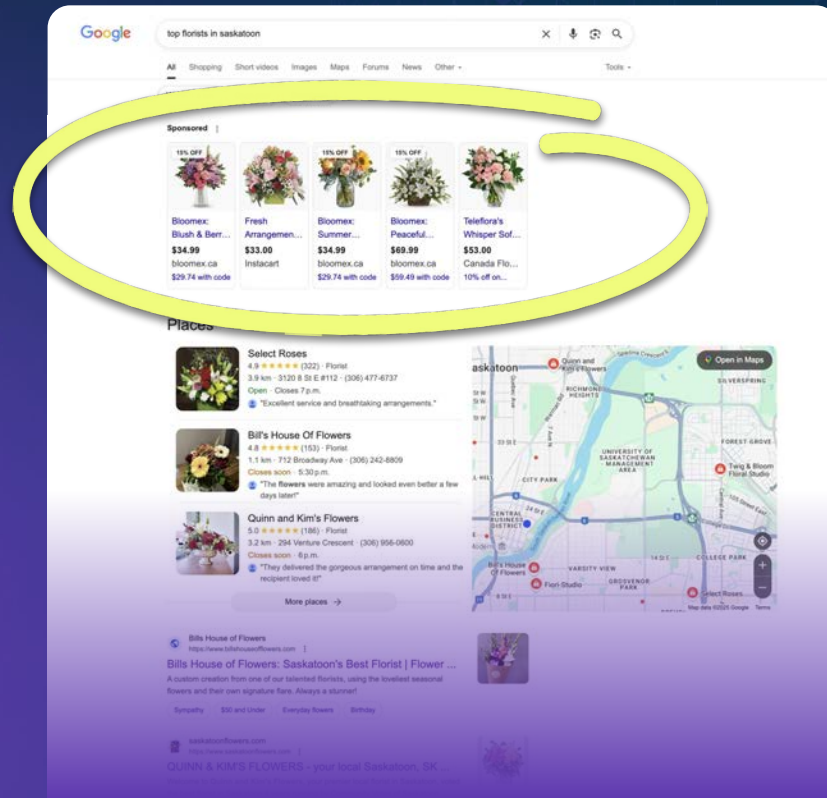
Google

top florists in saskatoon

All Shopping Short videos Images Maps Forums News Other Tools

Sponsored

15% OFF
Bloomex: Blush & Berr...
$34.99
bloomex.ca
$29.74 with code

Fresh Arrangemen...
$33.00
Instacart

15% OFF
Bloomex: Summer...
$34.99
bloomex.ca
$29.74 with code

15% OFF
Bloomex: Peaceful...
$69.99
bloomex.ca
$59.49 with code

Teleflora's Whisper Sof...
$53.00
Canada Flo...
10% off on...

Places

Select Roses
4.9 ★★★★★ (322) · Florist
3.9 km · 3120 8 St E #112 · (306) 477-6737
Open · Closes 7 p.m.
"Excellent service and breathtaking arrangements."

Bill's House Of Flowers
4.8 ★★★★★ (153) · Florist
1.1 km · 712 Broadway Ave · (306) 242-8809
Closes soon · 5:30 p.m.
"The flowers were amazing and looked even better a few days later!"

Quinn and Kim's Flowers
5.0 ★★★★★ (186) · Florist
3.2 km · 294 Venture Crescent · (306) 956-0600
Closes soon · 6 p.m.
"They delivered the gorgeous arrangement on time and the recipient loved it!"

More places →

Open in Maps
Saskatoon
Quinn and Kim's Flowers
RICHMOND HEIGHTS
SILVERSPRING
UNIVERSITY OF SASKATCHEWAN MANAGEMENT AREA
FOREST GROVE
Twig & Bloom Floral Studio
CITY PARK
CENTRAL BUSINESS DISTRICT
Bill's House Of Flowers
VARSITY VIEW
Flori-Studio
GROSVENOR PARK
COLLEGE PARK
Select Roses
Map data ©2025 Google Terms

Bills House of Flowers
https://www.billshouseofflowers.com
Bills House of Flowers: Saskatoon's Best Florist | Flower ...
A custom creation from one of our talented florists, using the loveliest seasonal flowers and their own signature flare. Always a stunner!
Sympathy $50 and Under Everyday flowers Birthday

saskatoonflowers.com
https://www.saskatoonflowers.com
QUINN & KIM'S FLOWERS - your local Saskatoon, SK ...